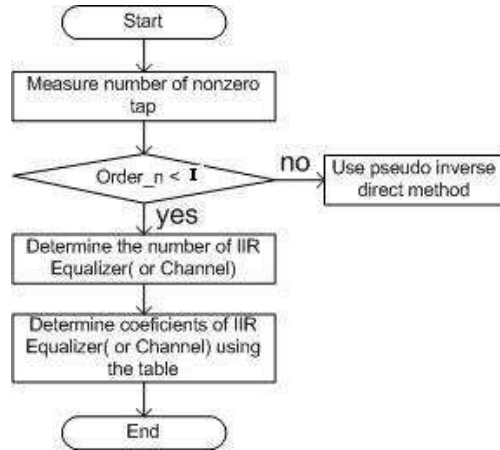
Start

Measure number of nonzero tap

Order_n < I

no

Use pseudo inverse direct method

yes

Determine the number of IIR Equalizer( or Channel)

Determine coeficients of IIR Equalizer( or Channel) using the table

End